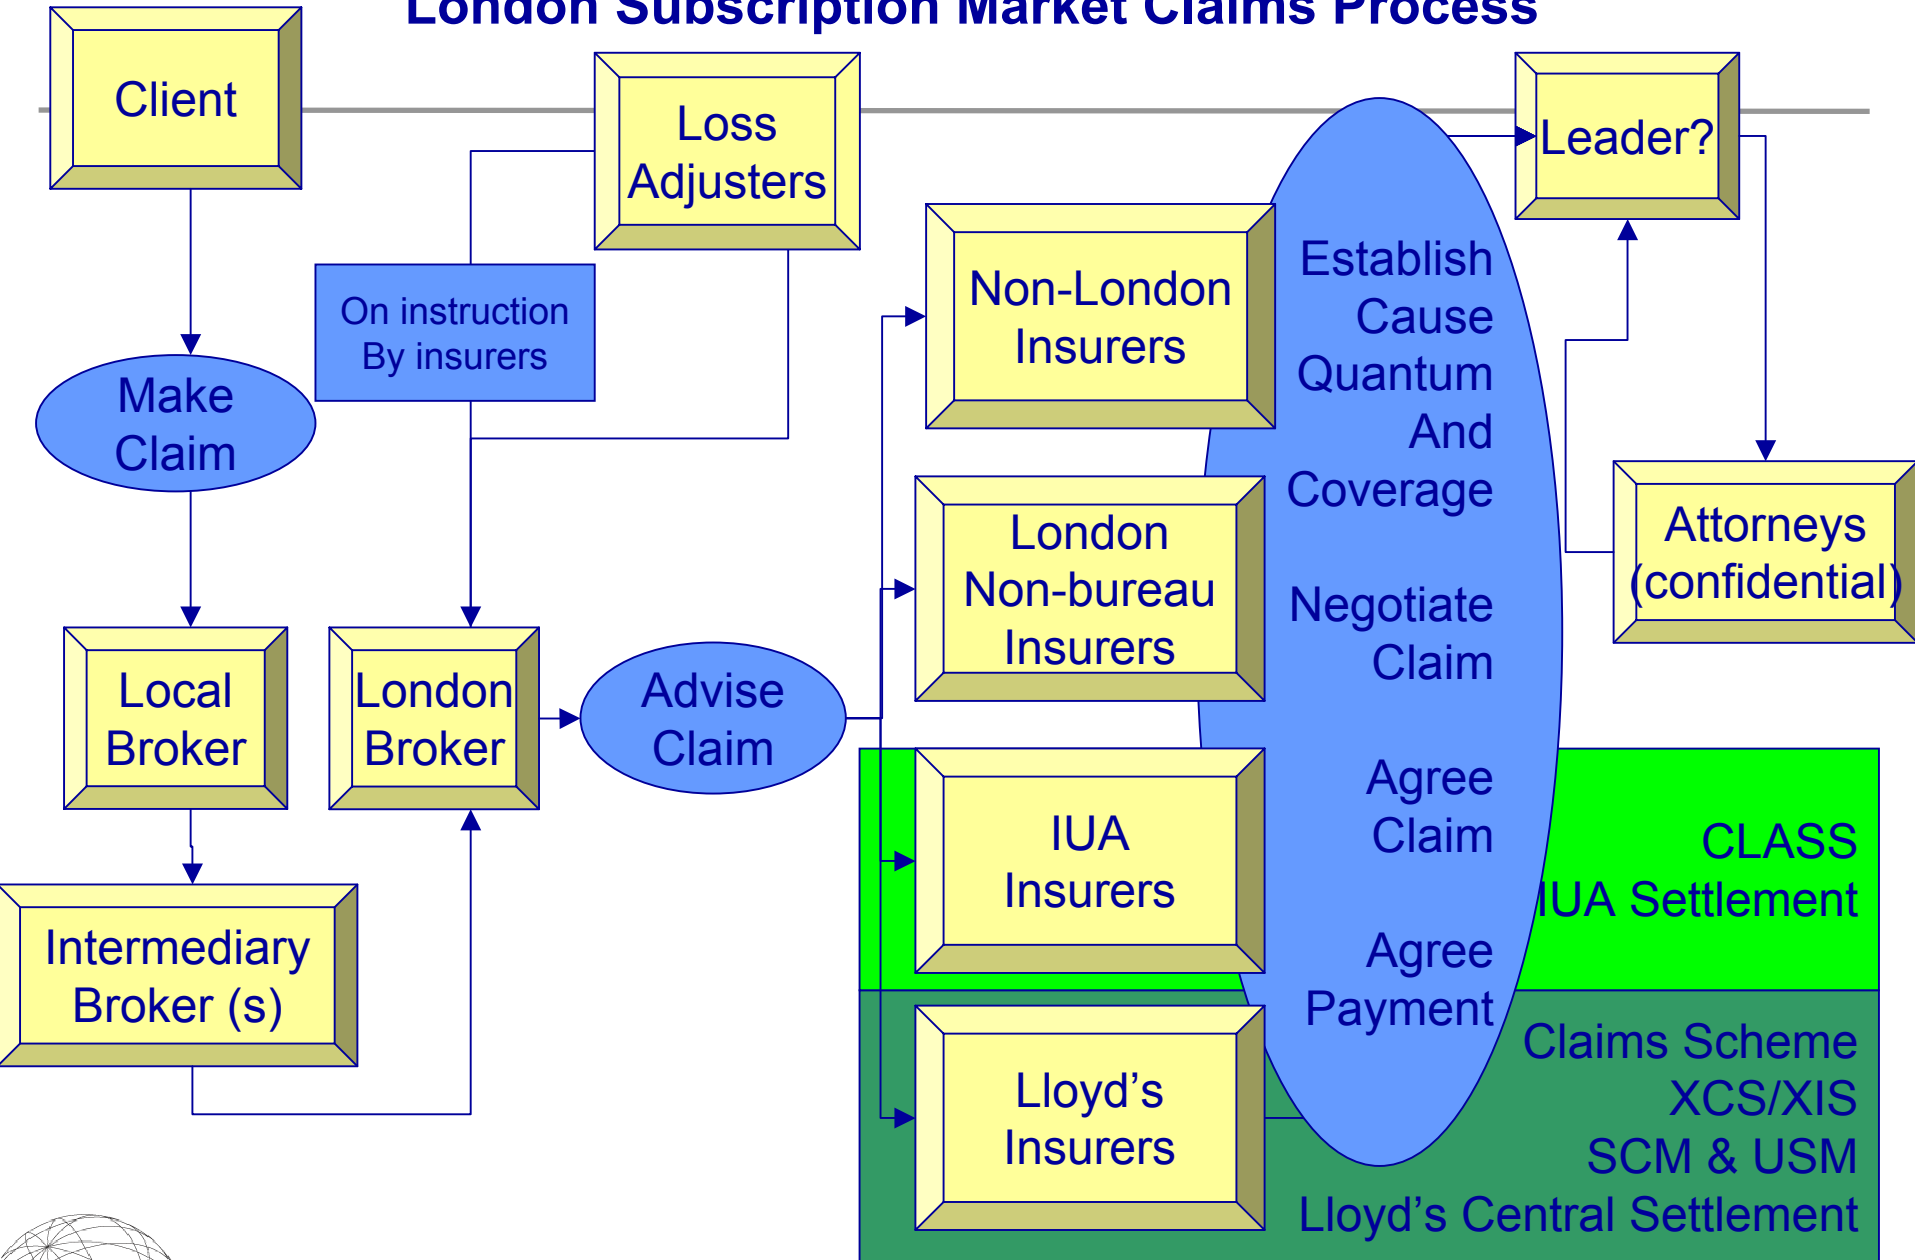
London Subscription Market Claims Process

Client

Loss Adjusters

Leader?

On instruction By insurers

Non-London Insurers

Establish Cause Quantum And Coverage

Make Claim

London Non-bureau Insurers

Attorneys (confidential)

Negotiate Claim

Local Broker

London Broker

Advise Claim

IUA Insurers

Agree Claim

CLASS IUA Settlement

Intermediary Broker (s)

Agree Payment

Lloyd's Insurers

Claims Scheme XCS/XIS SCM & USM Lloyd's Central Settlement